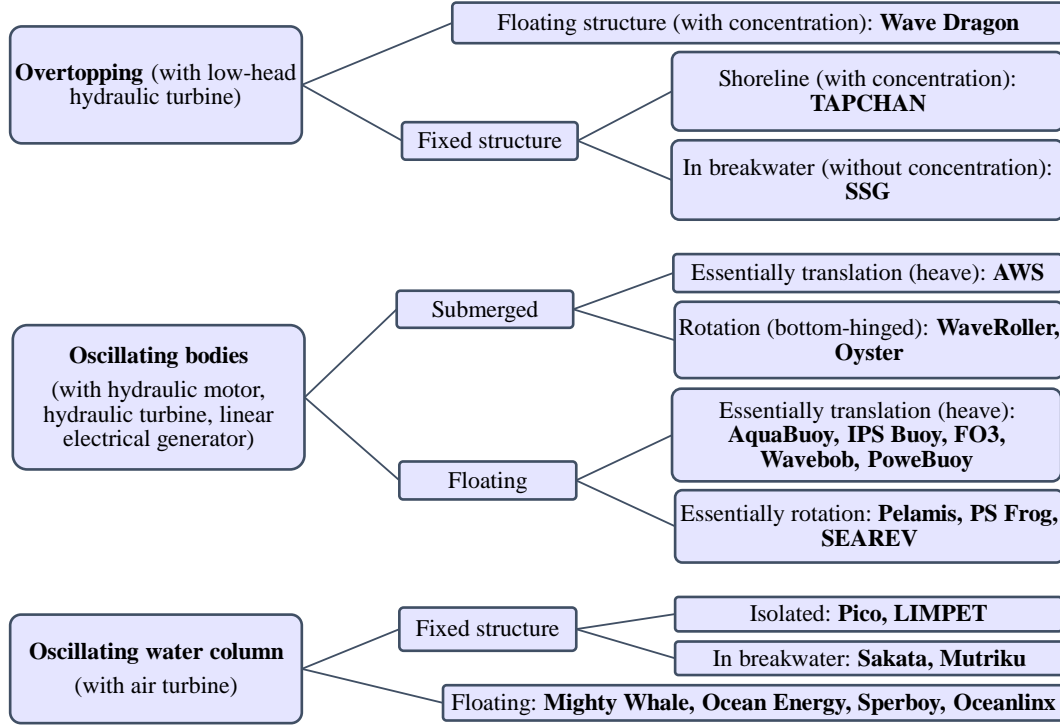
Overtopping (with low-head hydraulic turbine)

Floating structure (with concentration): Wave Dragon

Fixed structure

Shoreline (with concentration): TAPCHAN

In breakwater (without concentration): SSG

Oscillating bodies (with hydraulic motor, hydraulic turbine, linear electrical generator)

Submerged

Essentially translation (heave): AWS

Rotation (bottom-hinged): WaveRoller, Oyster

Floating

Essentially translation (heave): AquaBuoy, IPS Buoy, FO3, Wavebob, PoweBuoy

Essentially rotation: Pelamis, PS Frog, SEAREV

Oscillating water column (with air turbine)

Fixed structure

Isolated: Pico, LIMPET

In breakwater: Sakata, Mutriku

Floating: Mighty Whale, Ocean Energy, Sperboy, Oceanlinx